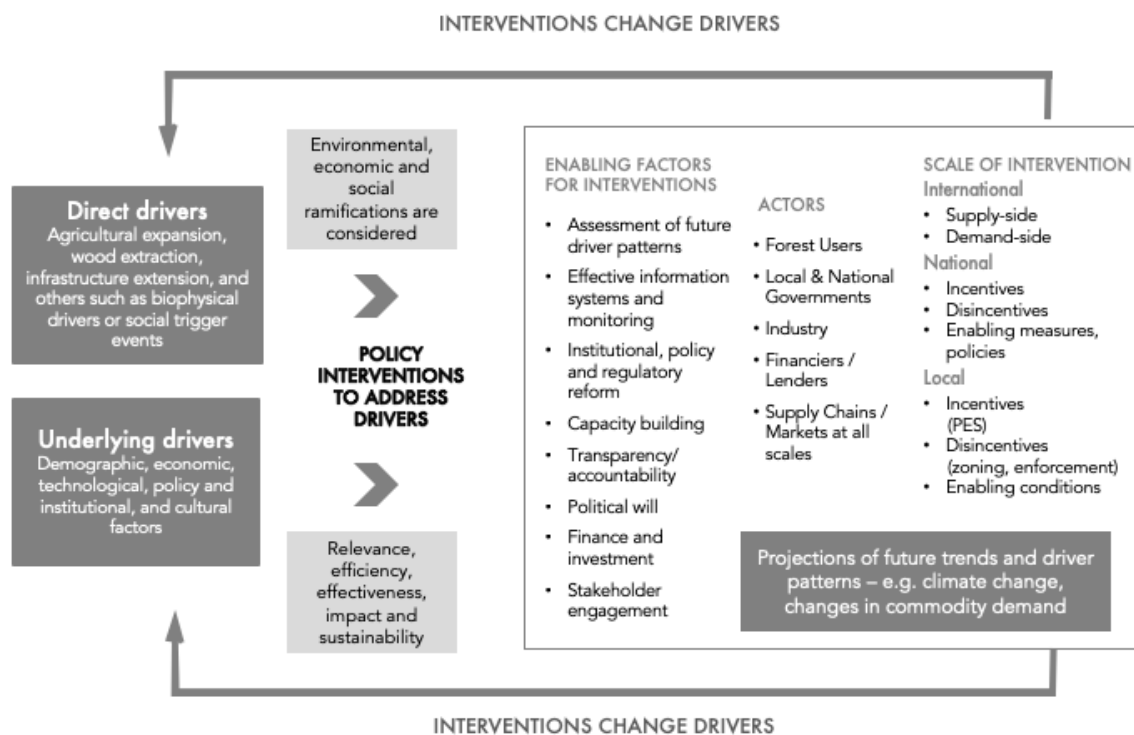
INTERVENTIONS CHANGE DRIVERS

Direct drivers
Agricultural expansion, wood extraction, infrastructure extension, and others such as biophysical drivers or social trigger events

Underlying drivers
Demographic, economic, technological, policy and institutional, and cultural factors

Environmental, economic and social ramifications are considered

POLICY INTERVENTIONS TO ADDRESS DRIVERS

Relevance, efficiency, effectiveness, impact and sustainability

ENABLING FACTORS FOR INTERVENTIONS
- Assessment of future driver patterns
- Effective information systems and monitoring
- Institutional, policy and regulatory reform
- Capacity building
- Transparency/ accountability
- Political will
- Finance and investment
- Stakeholder engagement

ACTORS
- Forest Users
- Local & National Governments
- Industry
- Financiers / Lenders
- Supply Chains / Markets at all scales

SCALE OF INTERVENTION
International
- Supply-side
- Demand-side
National
- Incentives
- Disincentives
- Enabling measures, policies
Local
- Incentives (PES)
- Disincentives (zoning, enforcement)
- Enabling conditions

Projections of future trends and driver patterns – e.g. climate change, changes in commodity demand

INTERVENTIONS CHANGE DRIVERS